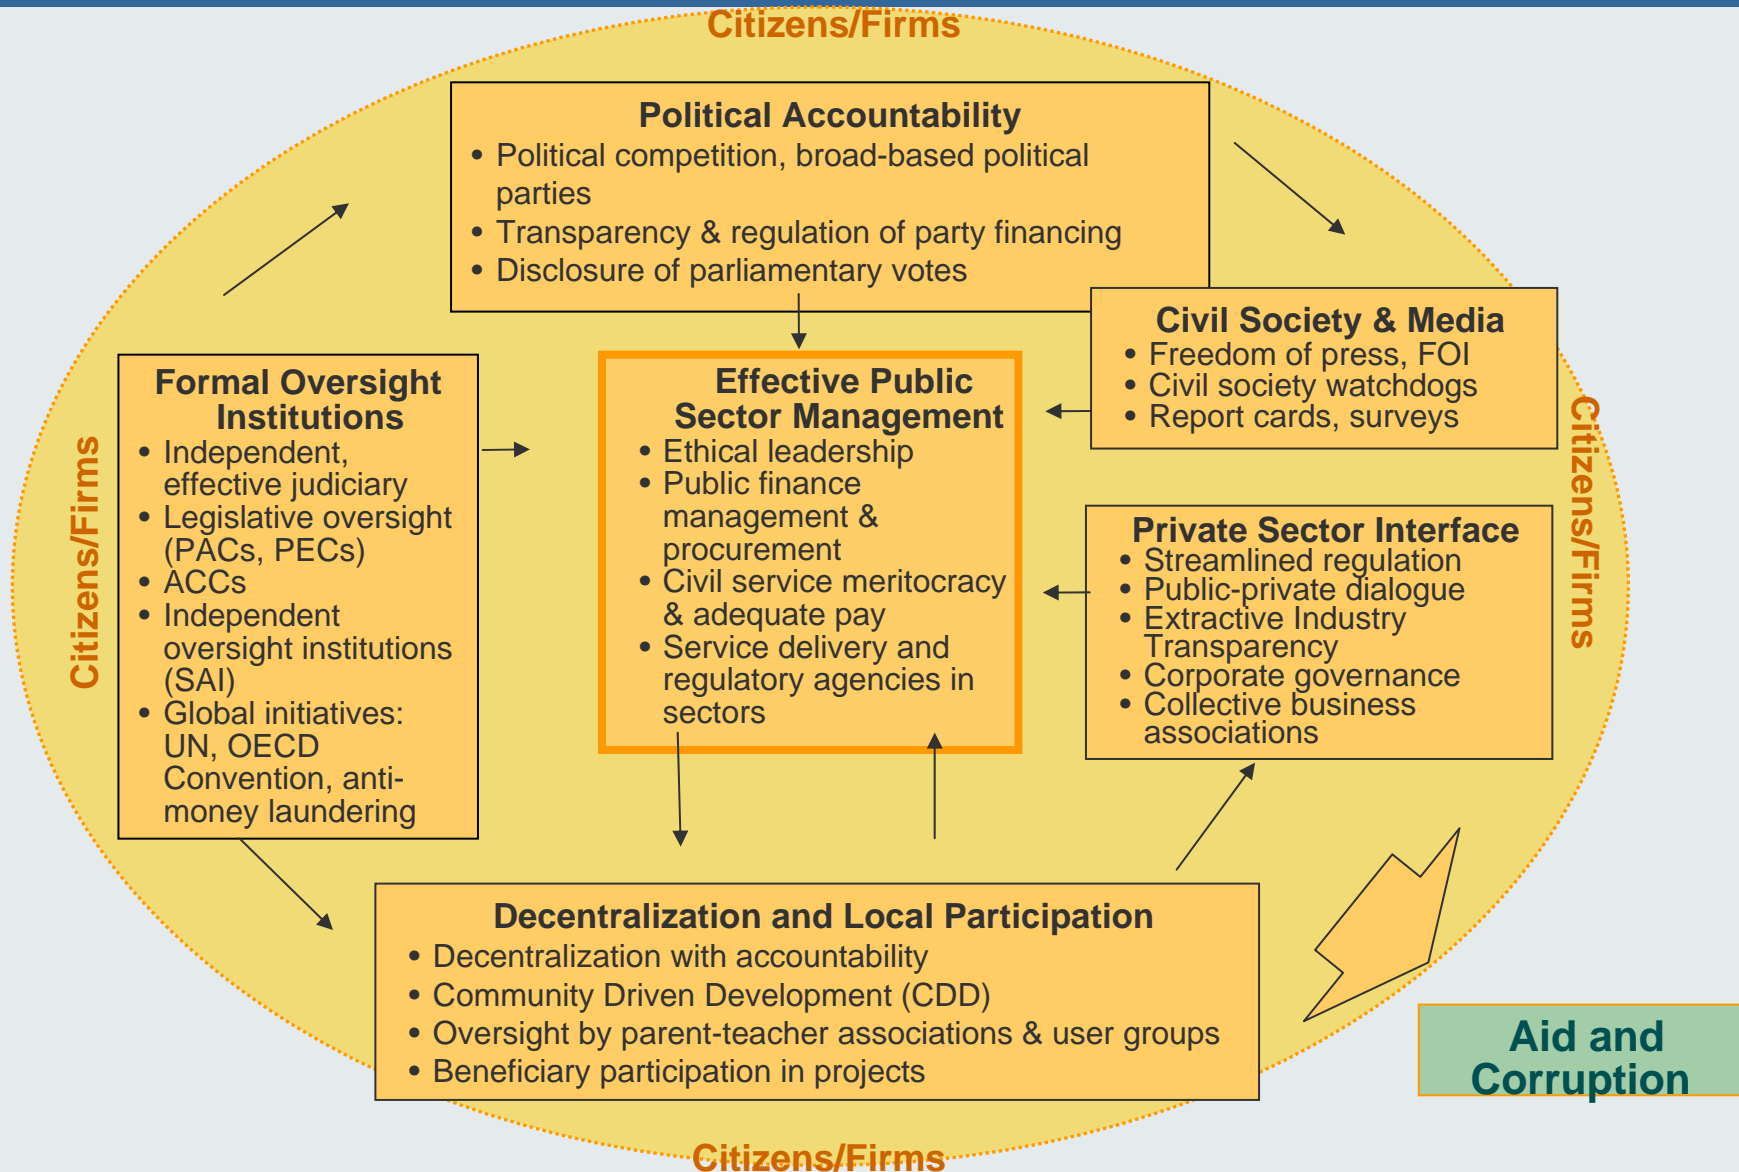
Citizens/Firms

Political Accountability
• Political competition, broad-based political parties
• Transparency & regulation of party financing
• Disclosure of parliamentary votes

Citizens/Firms

Formal Oversight Institutions
• Independent, effective judiciary
• Legislative oversight (PACs, PECs)
• ACCs
• Independent oversight institutions (SAI)
• Global initiatives: UN, OECD Convention, anti-money laundering

Effective Public Sector Management
• Ethical leadership
• Public finance management & procurement
• Civil service meritocracy & adequate pay
• Service delivery and regulatory agencies in sectors

Civil Society & Media
• Freedom of press, FOI
• Civil society watchdogs
• Report cards, surveys

Citizens/Firms

Private Sector Interface
• Streamlined regulation
• Public-private dialogue
• Extractive Industry Transparency
• Corporate governance
• Collective business associations

Decentralization and Local Participation
• Decentralization with accountability
• Community Driven Development (CDD)
• Oversight by parent-teacher associations & user groups
• Beneficiary participation in projects

Aid and Corruption

Citizens/Firms